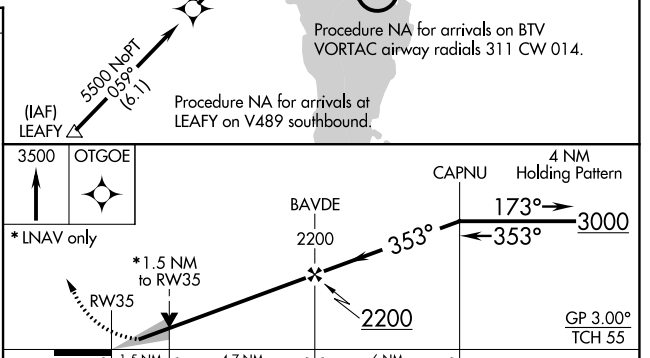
Procedure NA for arrivals on BTV VORTAC airway radials 311 CW 014.

5500 NoPT
059°
(6.1)

(IAF)
LEAFY

Procedure NA for arrivals at LEAFY on V489 southbound.

3500

OTGOE

* LNAV only

CAPNU

4 NM
Holding Pattern

BAVDE

2200

173°

3000

353°

353°

*1.5 NM
to RW35

RW35

2200

GP 3.00°
TCH 55

1.5 NM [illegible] 4.7 NM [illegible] 6 NM